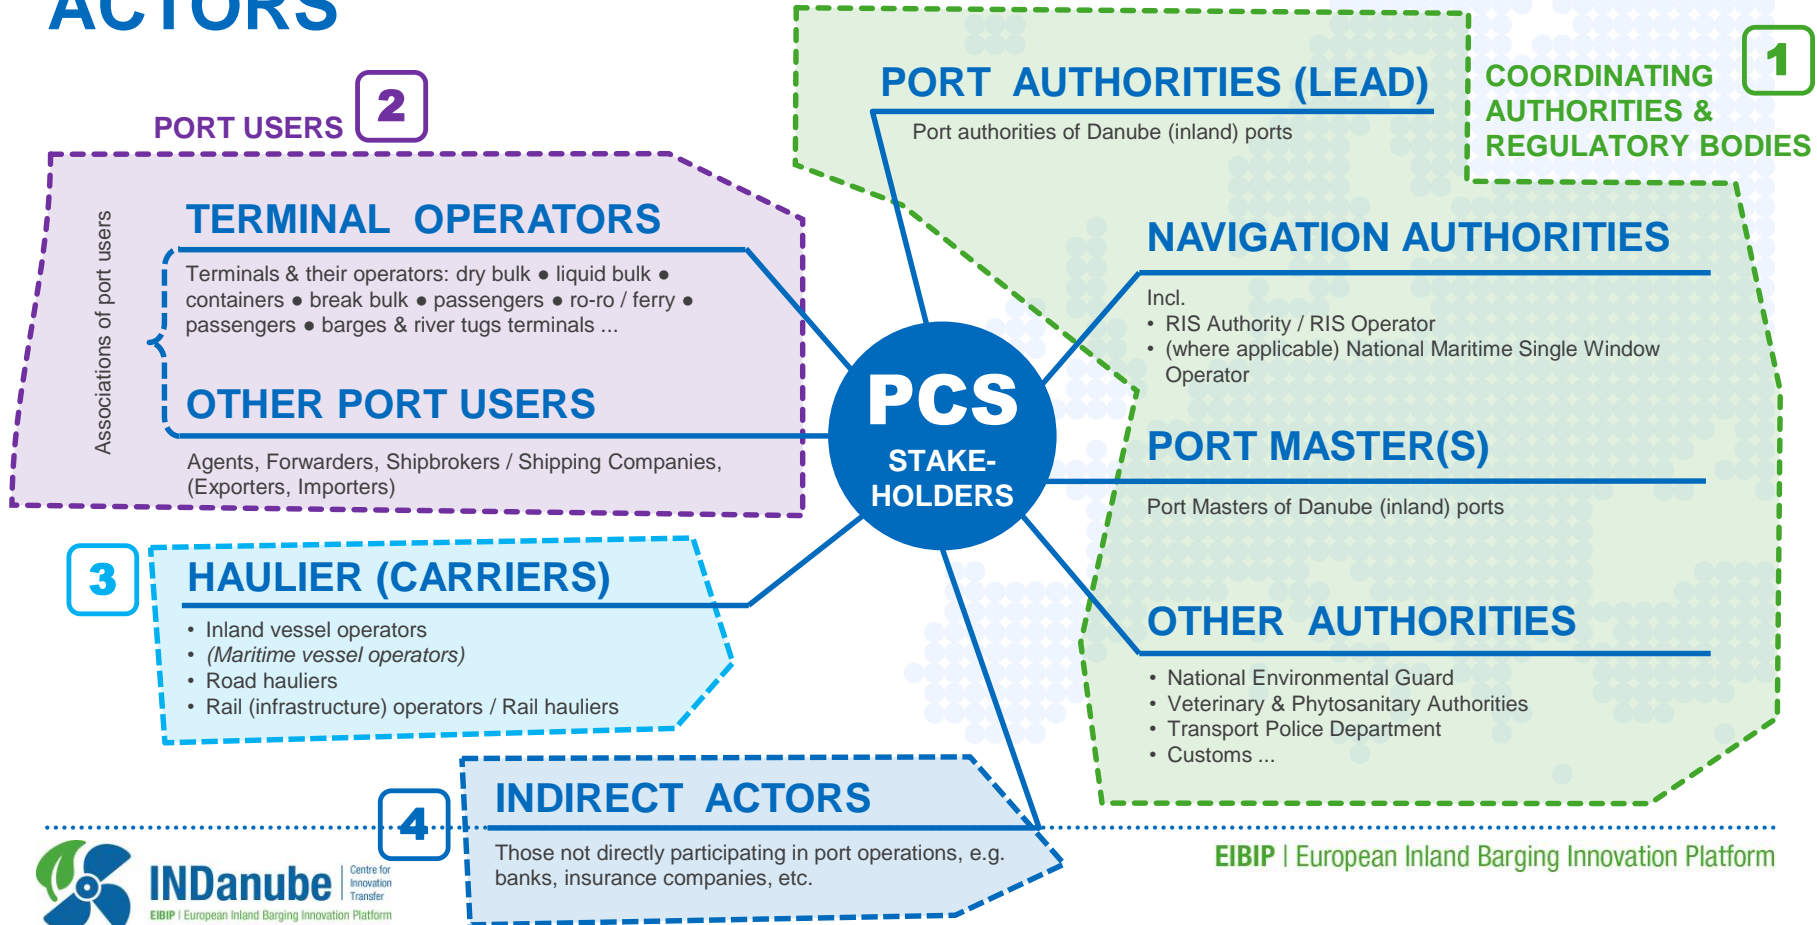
ACTORS

PORT USERS 2

Associations of port users

TERMINAL OPERATORS

Terminals & their operators: dry bulk • liquid bulk • containers • break bulk • passengers • ro-ro / ferry • passengers • barges & river tugs terminals ...

OTHER PORT USERS

Agents, Forwarders, Shipbrokers / Shipping Companies, (Exporters, Importers)

PORT AUTHORITIES (LEAD)

Port authorities of Danube (inland) ports

COORDINATING AUTHORITIES & REGULATORY BODIES 1

NAVIGATION AUTHORITIES

Incl.
• RIS Authority / RIS Operator
• (where applicable) National Maritime Single Window Operator

PCS
STAKE-HOLDERS

PORT MASTER(S)

Port Masters of Danube (inland) ports

3

HAULIER (CARRIERS)

• Inland vessel operators
• (Maritime vessel operators)
• Road hauliers
• Rail (infrastructure) operators / Rail hauliers

OTHER AUTHORITIES

• National Environmental Guard
• Veterinary & Phytosanitary Authorities
• Transport Police Department
• Customs ...

4

INDIRECT ACTORS

Those not directly participating in port operations, e.g. banks, insurance companies, etc.

INDanube Centre for Innovation Transfer
EIBIP | European Inland Barging Innovation Platform

EIBIP | European Inland Barging Innovation Platform